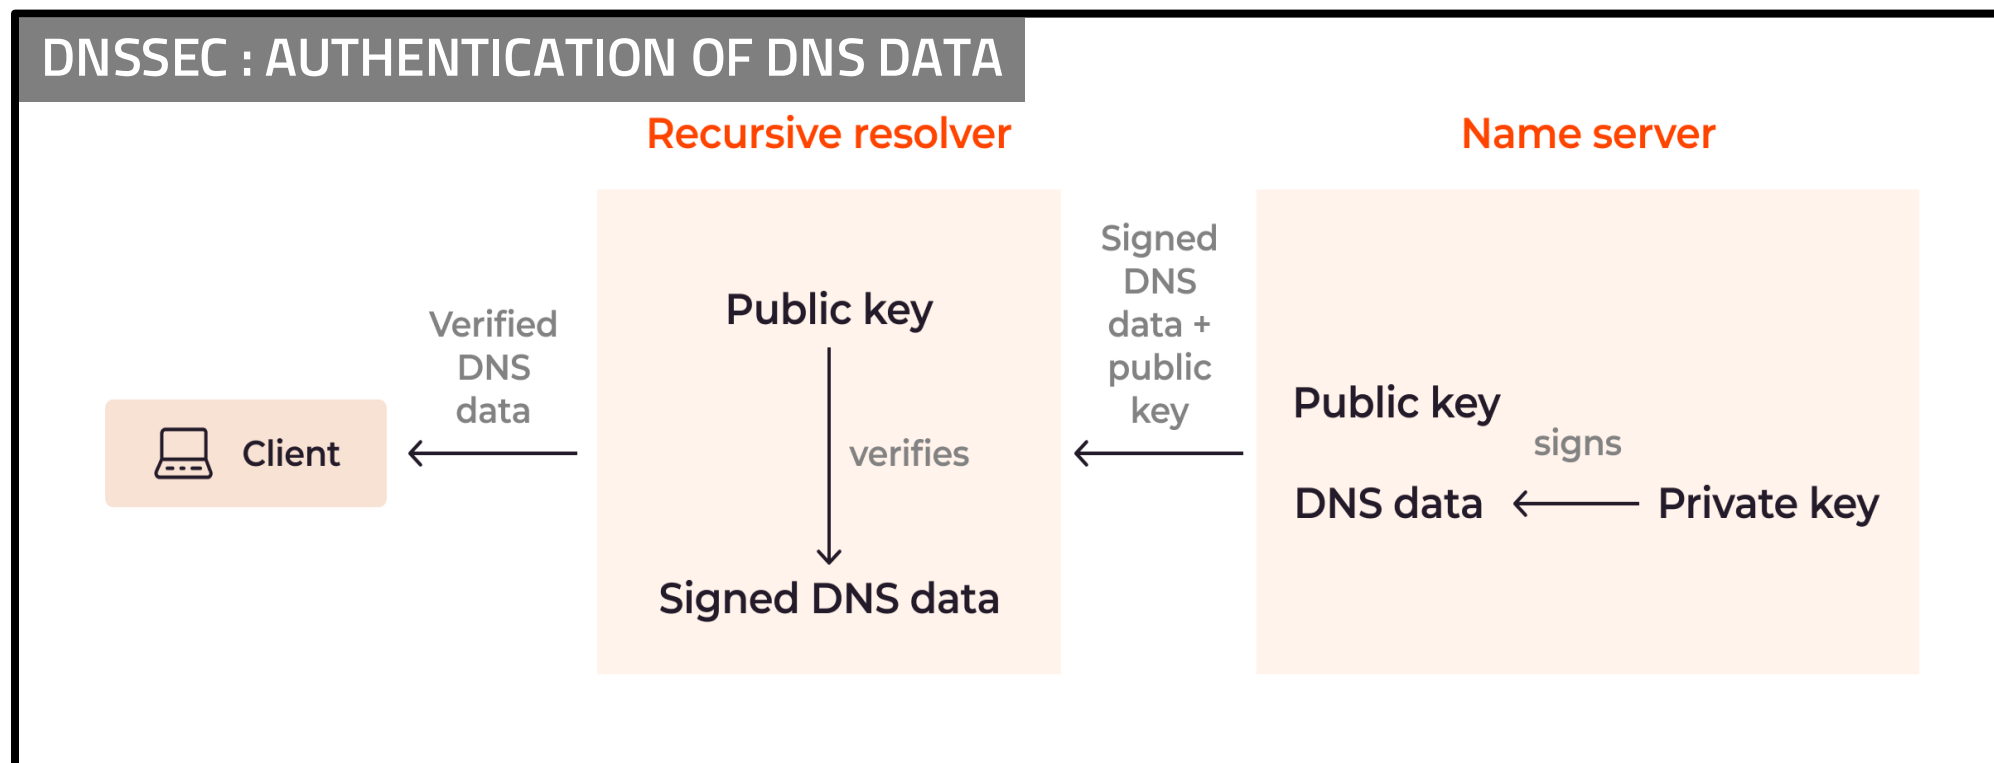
DNSSEC : AUTHENTICATION OF DNS DATA

Recursive resolver

Name server

Client

Verified DNS data

Public key

verifies

Signed DNS data

Signed DNS data + public key

Public key

signs

DNS data

Private key